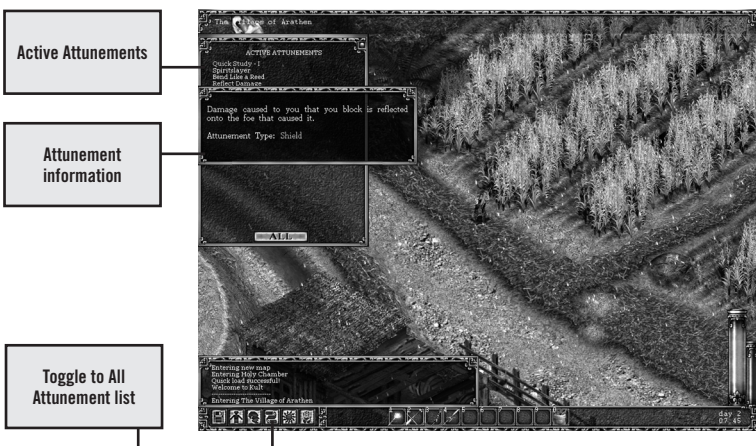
Active Attunements

Attunement information

Toggle to All Attunement list

The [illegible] of Arathen

ACTIVE ATTUNEMENTS

Quick Study - I
Spiritslayer
Bend Like a Reed
Reflect Damage

Damage caused to you that you block is reflected onto the foe that caused it.

Attunement Type: Shield

ALL

Entering new map
Entering Holy Chamber
Quick load successful!
Welcome to Kult

Entering The Village of Arathen

day 2
07:45